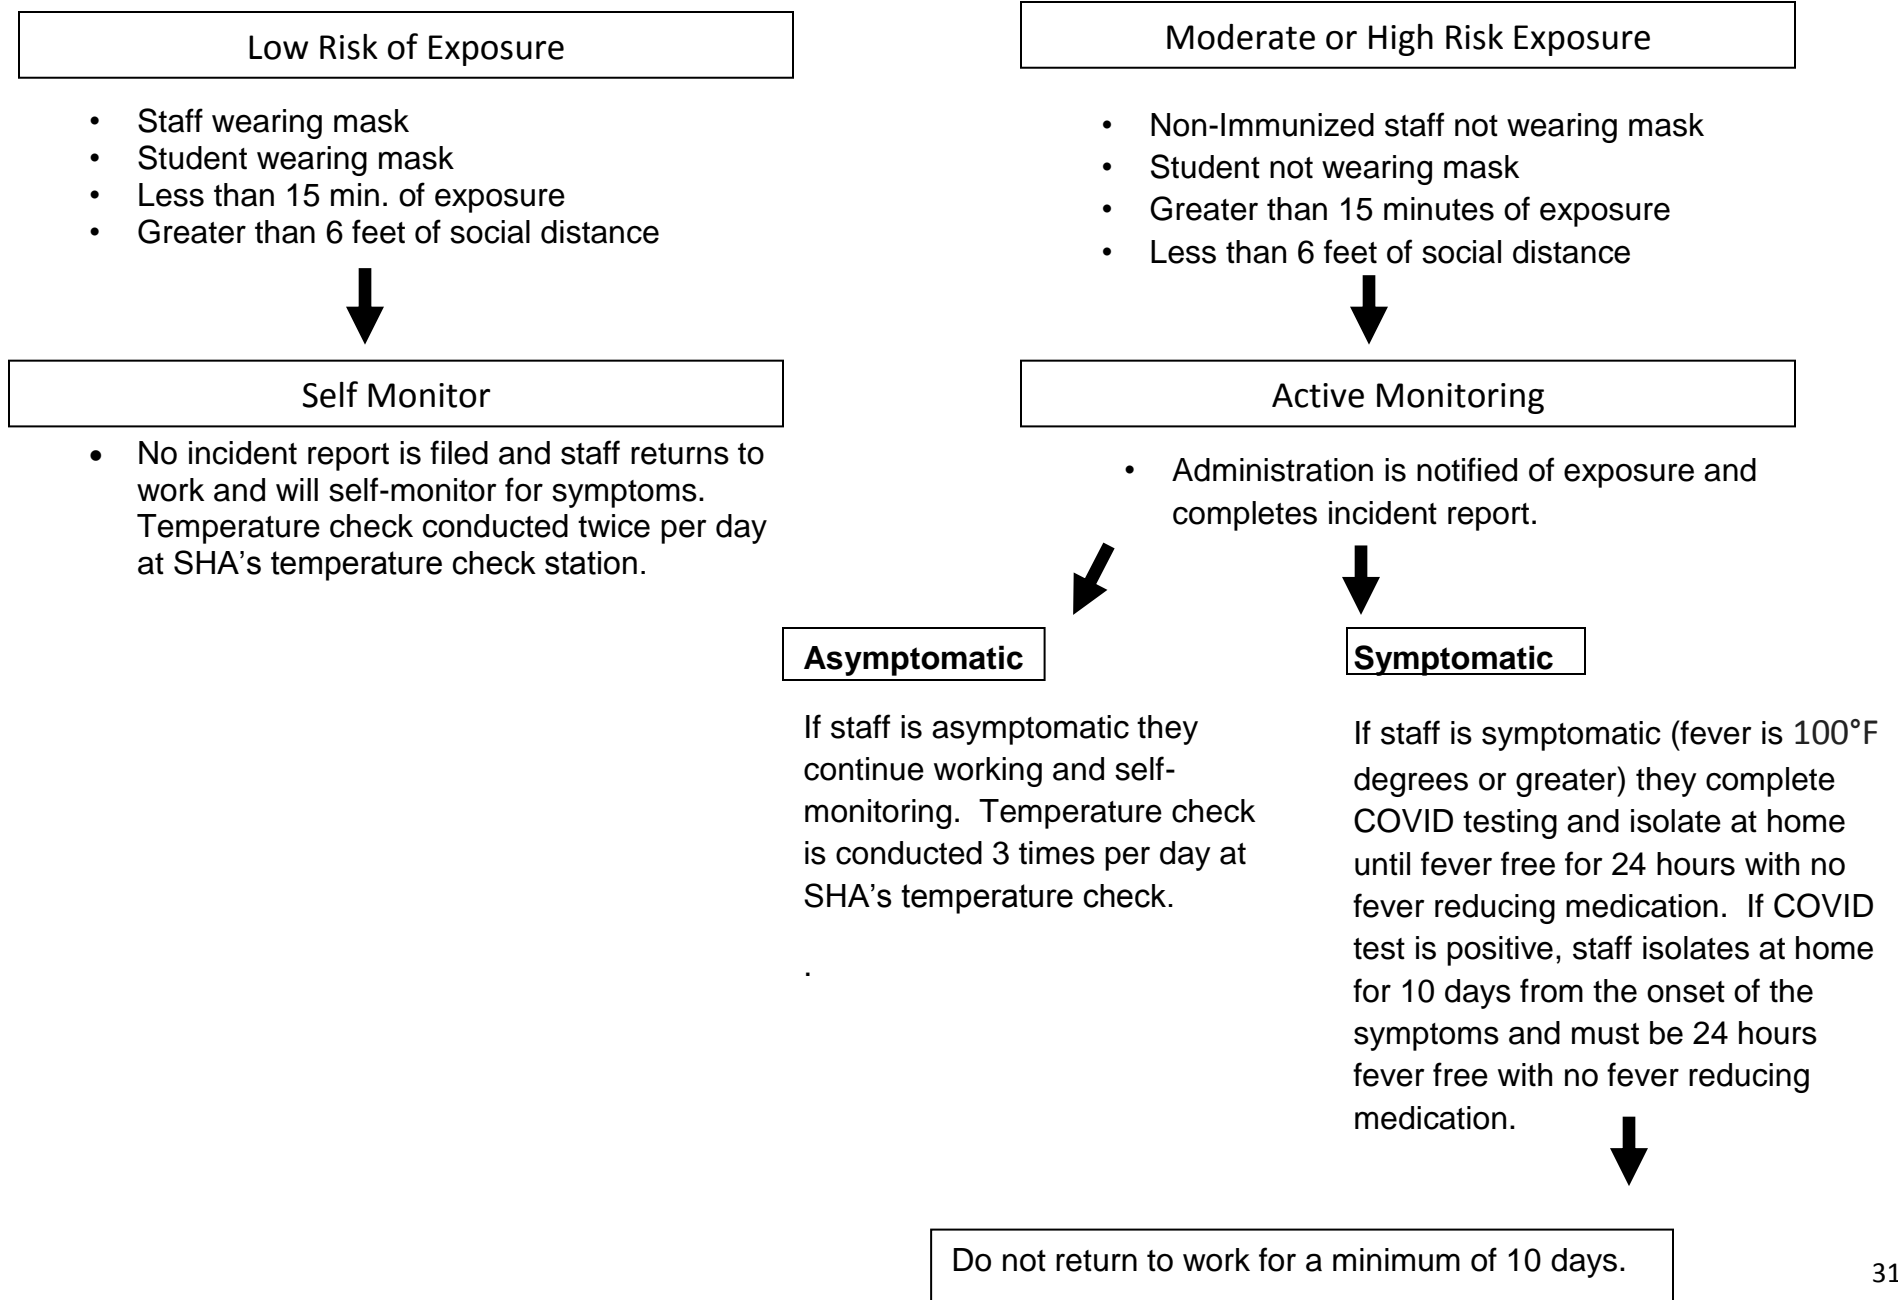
Low Risk of Exposure

- Staff wearing mask
- Student wearing mask
- Less than 15 min. of exposure
- Greater than 6 feet of social distance

Self Monitor

- No incident report is filed and staff returns to work and will self-monitor for symptoms. Temperature check conducted twice per day at SHA's temperature check station.

Moderate or High Risk Exposure

- Non-Immunized staff not wearing mask
- Student not wearing mask
- Greater than 15 minutes of exposure
- Less than 6 feet of social distance

Active Monitoring

- Administration is notified of exposure and completes incident report.

Asymptomatic

If staff is asymptomatic they continue working and self-monitoring. Temperature check is conducted 3 times per day at SHA's temperature check.

.

Symptomatic

If staff is symptomatic (fever is 100°F degrees or greater) they complete COVID testing and isolate at home until fever free for 24 hours with no fever reducing medication. If COVID test is positive, staff isolates at home for 10 days from the onset of the symptoms and must be 24 hours fever free with no fever reducing medication.

Do not return to work for a minimum of 10 days.

31